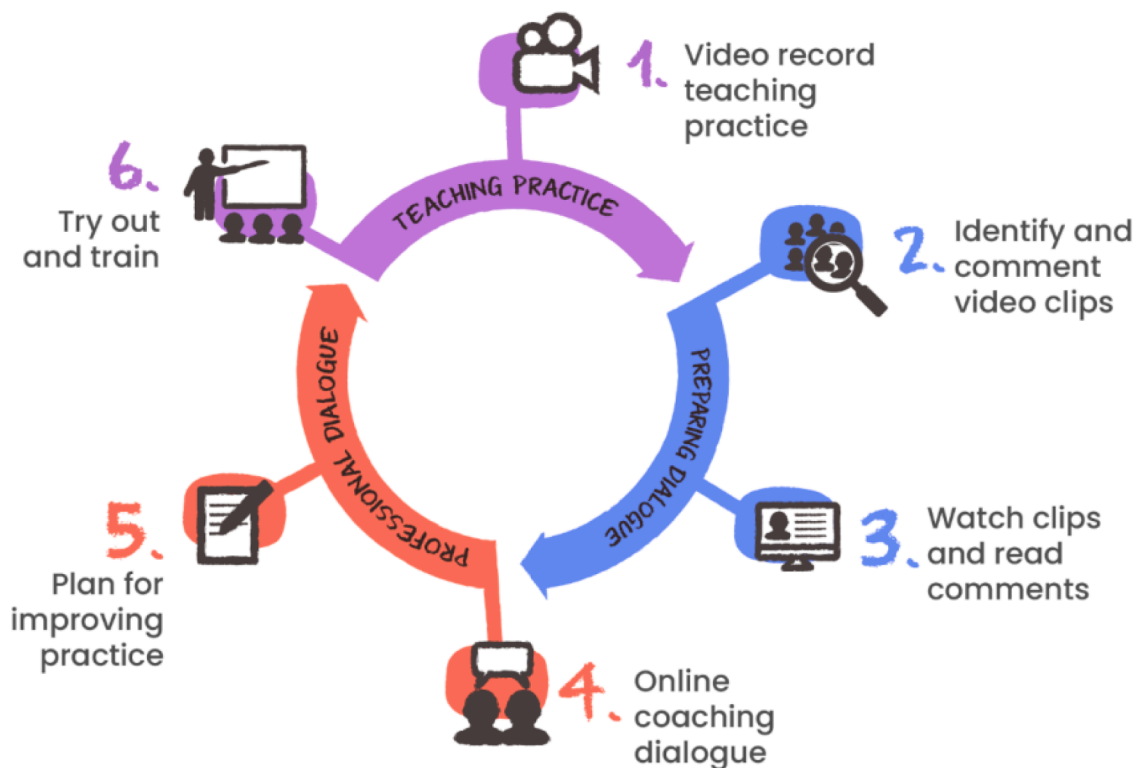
1. Video record teaching practice

TEACHING PRACTICE

6. Try out and train

2. Identify and comment video clips

PREPARING DIALOGUE

PROFESSIONAL DIALOGUE

3. Watch clips and read comments

5. Plan for improving practice

4. Online coaching dialogue